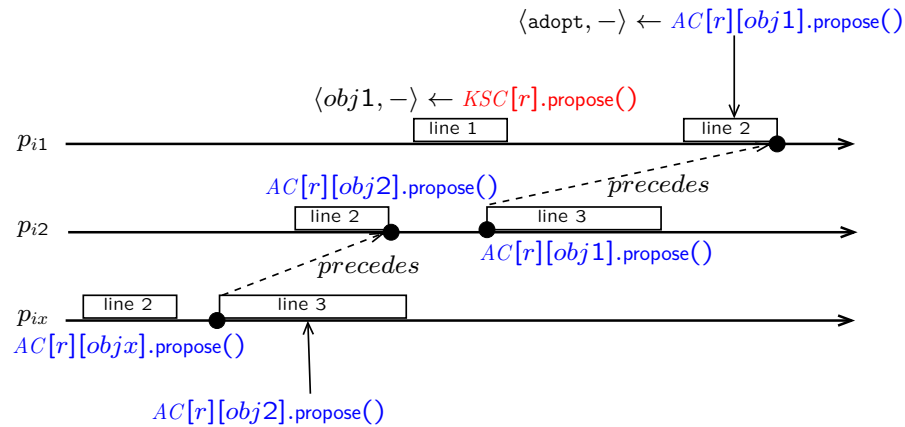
$\langle \texttt{adopt}, - \rangle \leftarrow AC[r][obj1]$.propose()

$\langle obj1, - \rangle \leftarrow KSC[r]$.propose()

$p_{i1}$

line 1

line 2

$AC[r][obj2]$.propose()

$precedes$

$p_{i2}$

line 2

line 3

$AC[r][obj1]$.propose()

$precedes$

$p_{ix}$

line 2

line 3

$AC[r][objx]$.propose()

$AC[r][obj2]$.propose()